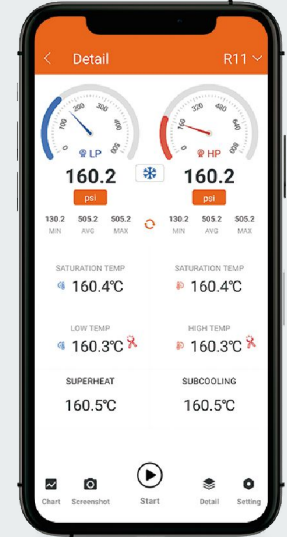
< Detail R11

100 200 300 400 500 LP

160 320 480 640 800 HP

160.2
psi

160.2
psi

130.2 MIN 505.2 AVG 505.2 MAX

130.2 MIN 505.2 AVG 505.2 MAX

SATURATION TEMP
160.4℃

SATURATION TEMP
160.4℃

LOW TEMP
160.3℃

HIGH TEMP
160.3℃

SUPERHEAT
160.5℃

SUBCOOLING
160.5℃

Chart Screenshot Start Detail Setting